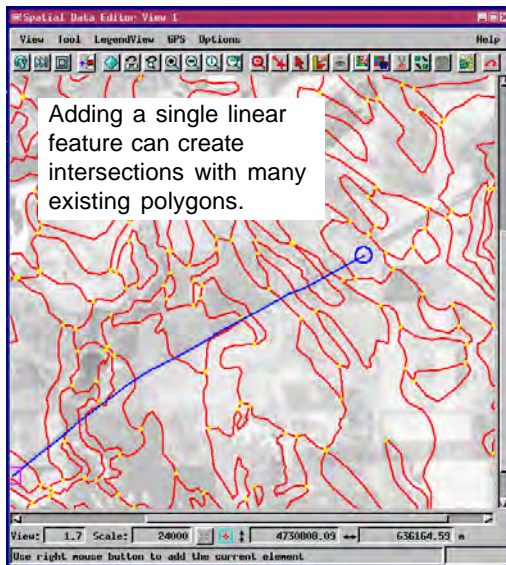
Spatial Data Editor View 1

View Tool LegendView GPS Options Help

Adding a single linear feature can create intersections with many existing polygons.

View: 1.7 Scale: 24000 4730808.09 636164.59 m

Use right mouse button to add the current element